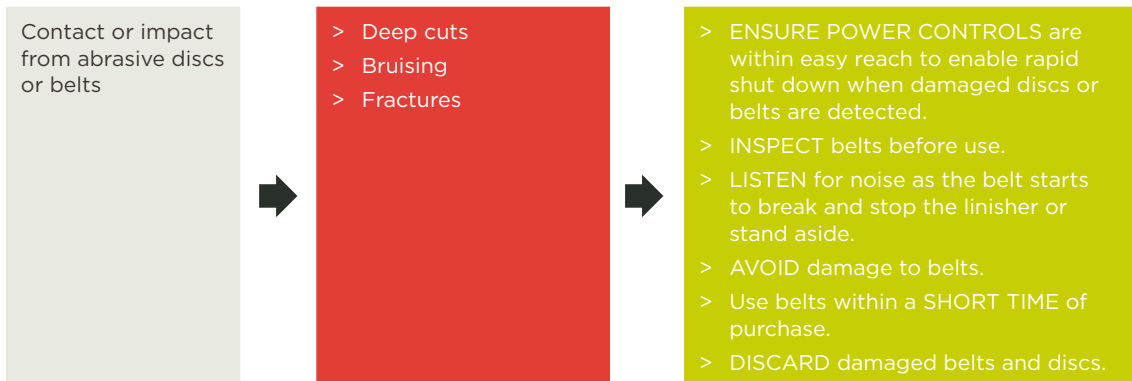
Contact or impact from abrasive discs or belts

> Deep cuts
> Bruising
> Fractures

> ENSURE POWER CONTROLS are within easy reach to enable rapid shut down when damaged discs or belts are detected.
> INSPECT belts before use.
> LISTEN for noise as the belt starts to break and stop the linisher or stand aside.
> AVOID damage to belts.
> Use belts within a SHORT TIME of purchase.
> DISCARD damaged belts and discs.